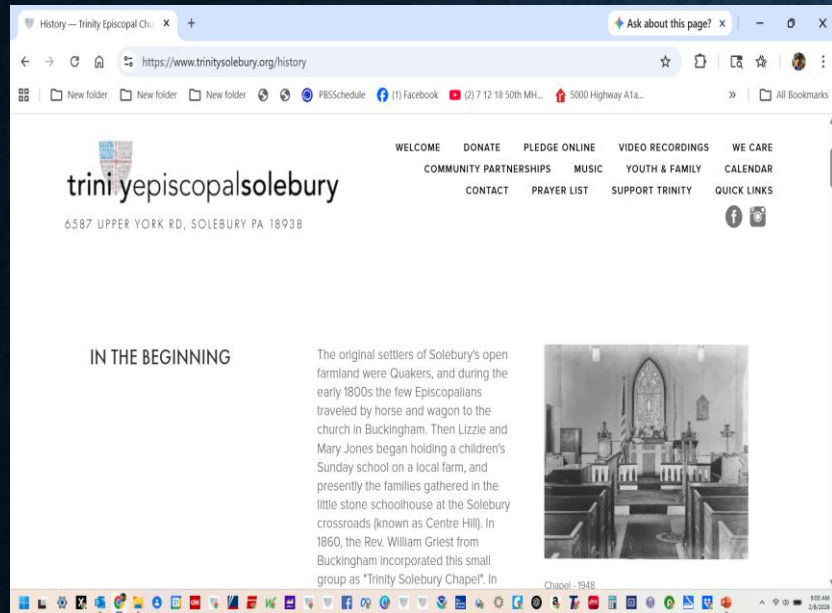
History — Trinity Episcopal Chu ×
+
Ask about this page? ×
https://www.trinitysolebury.org/history
New folder
New folder
New folder
PBSSchedule
(1) Facebook
(2) 7 12 18 50th MH...
5000 Highway A1a...
All Bookmarks

trinityepiscopalsolebury
6587 UPPER YORK RD, SOLEBURY PA 18938

WELCOME
DONATE
PLEDGE ONLINE
VIDEO RECORDINGS
WE CARE
COMMUNITY PARTNERSHIPS
MUSIC
YOUTH & FAMILY
CALENDAR
CONTACT
PRAYER LIST
SUPPORT TRINITY
QUICK LINKS

IN THE BEGINNING

The original settlers of Solebury's open farmland were Quakers, and during the early 1800s the few Episcopalians traveled by horse and wagon to the church in Buckingham. Then Lizzie and Mary Jones began holding a children's Sunday school on a local farm, and presently the families gathered in the little stone schoolhouse at the Solebury crossroads (known as Centre Hill). In 1860, the Rev. William Griest from Buckingham incorporated this small group as "Trinity Solebury Chapel". In

Chapel - 1948